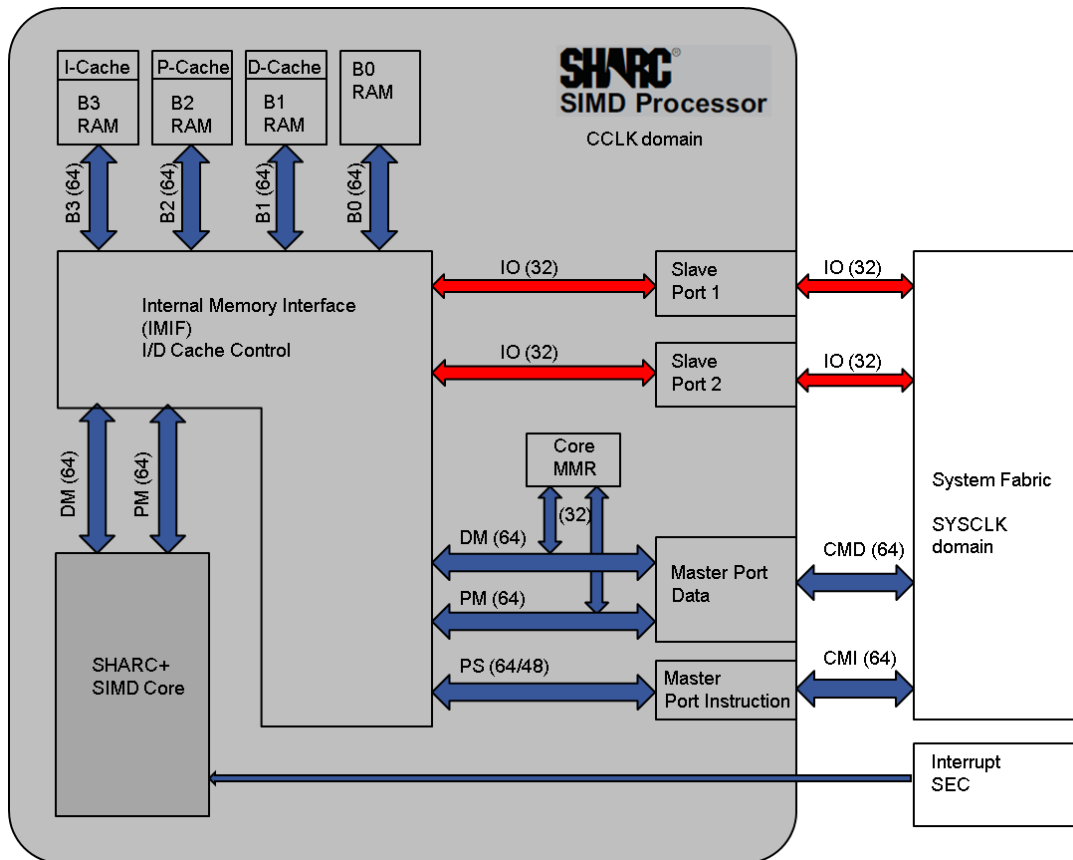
I-Cache
B3
RAM

P-Cache
B2
RAM

D-Cache
B1
RAM

B0
RAM

SHARC®
SIMD Processor
CCLK domain

B3 (64)
B2 (64)
B1 (64)
B0 (64)

Internal Memory Interface
(IMIF)
I/D Cache Control

IO (32)
Slave
Port 1
IO (32)

IO (32)
Slave
Port 2
IO (32)

DM (64)
PM (64)

Core
MMR
(32)

DM (64)
PM (64)
Master Port
Data
CMD (64)

System Fabric

SYSCLK
domain

SHARC+
SIMD Core

PS (64/48)
Master
Port Instruction
CMI (64)

Interrupt
SEC